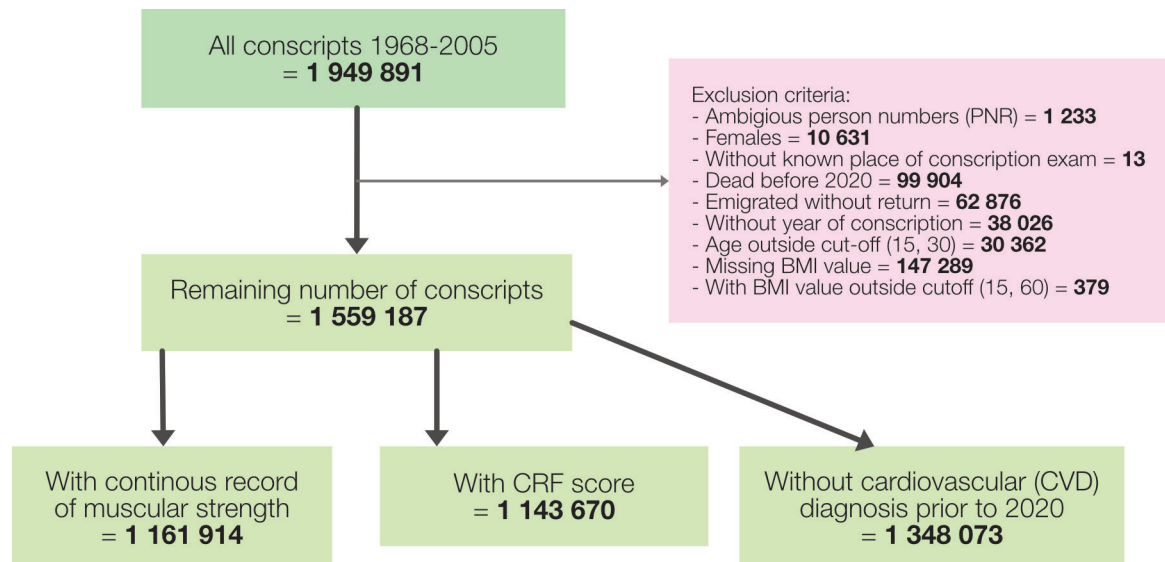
All conscripts 1968-2005
= **1 949 891**

Exclusion criteria:
- Ambigious person numbers (PNR) = **1 233**
- Females = **10 631**
- Without known place of conscription exam = **13**
- Dead before 2020 = **99 904**
- Emigrated without return = **62 876**
- Without year of conscription = **38 026**
- Age outside cut-off (15, 30) = **30 362**
- Missing BMI value = **147 289**
- With BMI value outside cutoff (15, 60) = **379**

Remaining number of conscripts
= **1 559 187**

With continous record of muscular strength
= **1 161 914**

With CRF score
= **1 143 670**

Without cardiovascular (CVD) diagnosis prior to 2020
= **1 348 073**